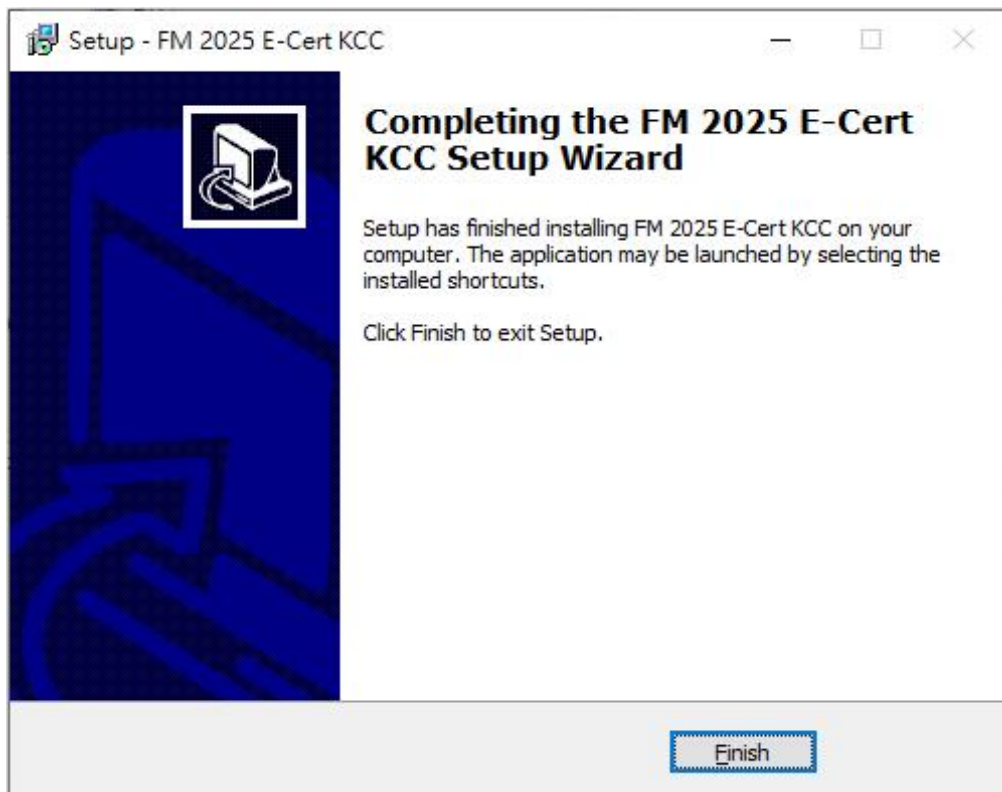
Setup - FM 2025 E-Cert KCC

Completing the FM 2025 E-Cert KCC Setup Wizard

Setup has finished installing FM 2025 E-Cert KCC on your computer. The application may be launched by selecting the installed shortcuts.

Click Finish to exit Setup.

Finish